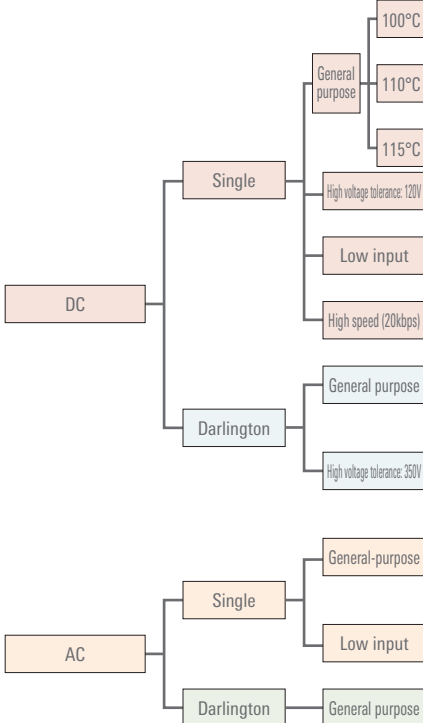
100°C

General purpose

110°C

115°C

Single

High voltage tolerance: 120V

Low input

DC

High speed (20kbps)

General purpose

Darlington

High voltage tolerance: 350V

General-purpose

Single

Low input

AC

Darlington

General purpose